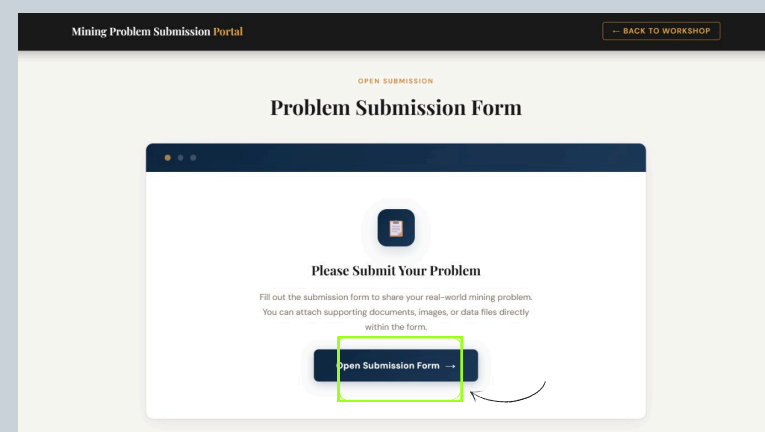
Mining Problem Submission Portal

← BACK TO WORKSHOP

OPEN SUBMISSION

Problem Submission Form

Please Submit Your Problem

Fill out the submission form to share your real-world mining problem. You can attach supporting documents, images, or data files directly within the form.

Open Submission Form →